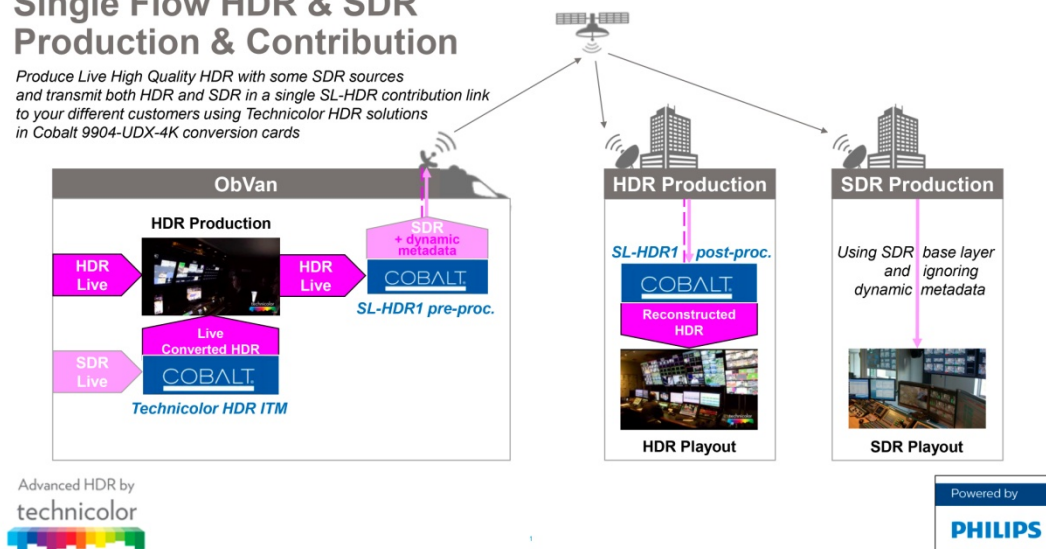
Single Flow HDR & SDR Production & Contribution

Produce Live High Quality HDR with some SDR sources and transmit both HDR and SDR in a single SL-HDR contribution link to your different customers using Technicolor HDR solutions in Cobalt 9904-UDX-4K conversion cards

ObVan

HDR Production

HDR Live

HDR Live

SDR + dynamic metadata

COBALT

SL-HDR1 pre-proc.

Live Converted HDR

SDR Live

COBALT

Technicolor HDR ITM

HDR Production

SL-HDR1 post-proc.

COBALT

Reconstructed HDR

HDR Playout

SDR Production

Using SDR base layer and ignoring dynamic metadata

SDR Playout

Advanced HDR by technicolor

1

Powered by PHILIPS